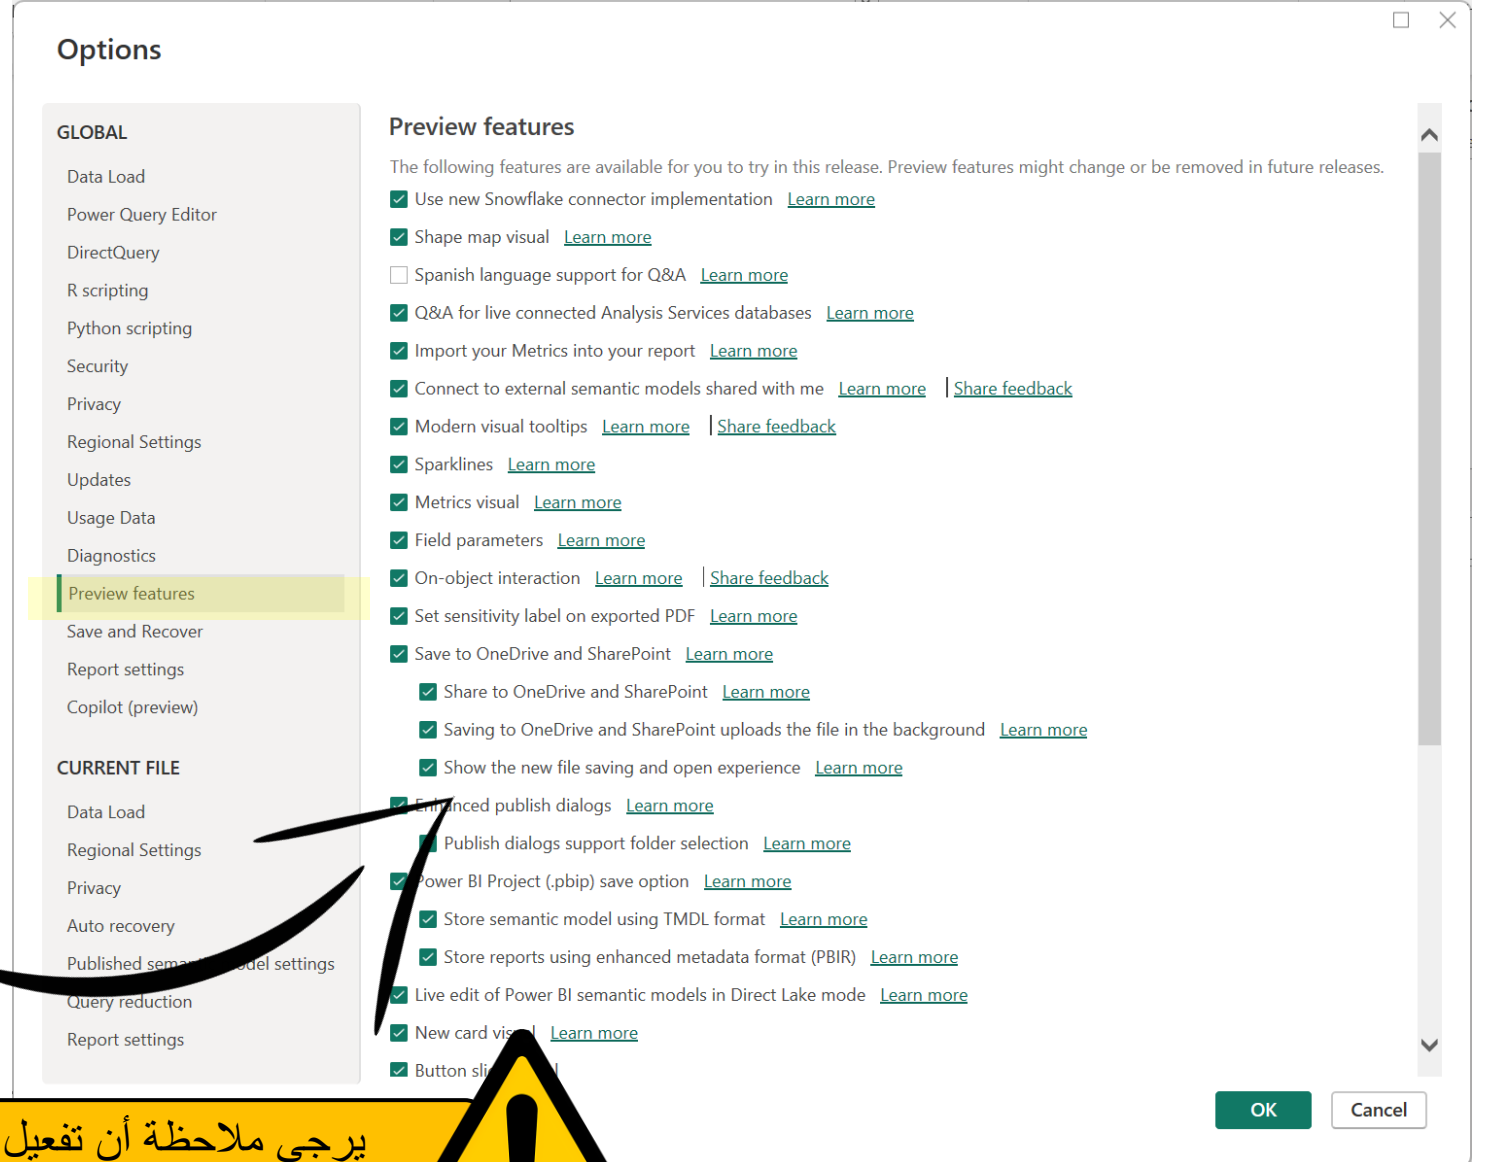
Options

GLOBAL

Data Load

Power Query Editor

DirectQuery

R scripting

Python scripting

Security

Privacy

Regional Settings

Updates

Usage Data

Diagnostics

Preview features

Save and Recover

Report settings

Copilot (preview)

CURRENT FILE

Data Load

Regional Settings

Privacy

Auto recovery

Published sema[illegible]del settings

Query reduction

Report settings

Preview features

The following features are available for you to try in this release. Preview features might change or be removed in future releases.

Use new Snowflake connector implementation Learn more

Shape map visual Learn more

Spanish language support for Q&A Learn more

Q&A for live connected Analysis Services databases Learn more

Import your Metrics into your report Learn more

Connect to external semantic models shared with me Learn more | Share feedback

Modern visual tooltips Learn more | Share feedback

Sparklines Learn more

Metrics visual Learn more

Field parameters Learn more

On-object interaction Learn more | Share feedback

Set sensitivity label on exported PDF Learn more

Save to OneDrive and SharePoint Learn more

Share to OneDrive and SharePoint Learn more

Saving to OneDrive and SharePoint uploads the file in the background Learn more

Show the new file saving and open experience Learn more

En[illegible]nced publish dialogs Learn more

Publish dialogs support folder selection Learn more

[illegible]ower BI Project (.pbip) save option Learn more

Store semantic model using TMDL format Learn more

Store reports using enhanced metadata format (PBIR) Learn more

Live edit of Power BI semantic models in Direct Lake mode Learn more

New card vis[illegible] Learn more

Button sli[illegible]

OK

Cancel

يرجى ملاحظة أن تفعيل